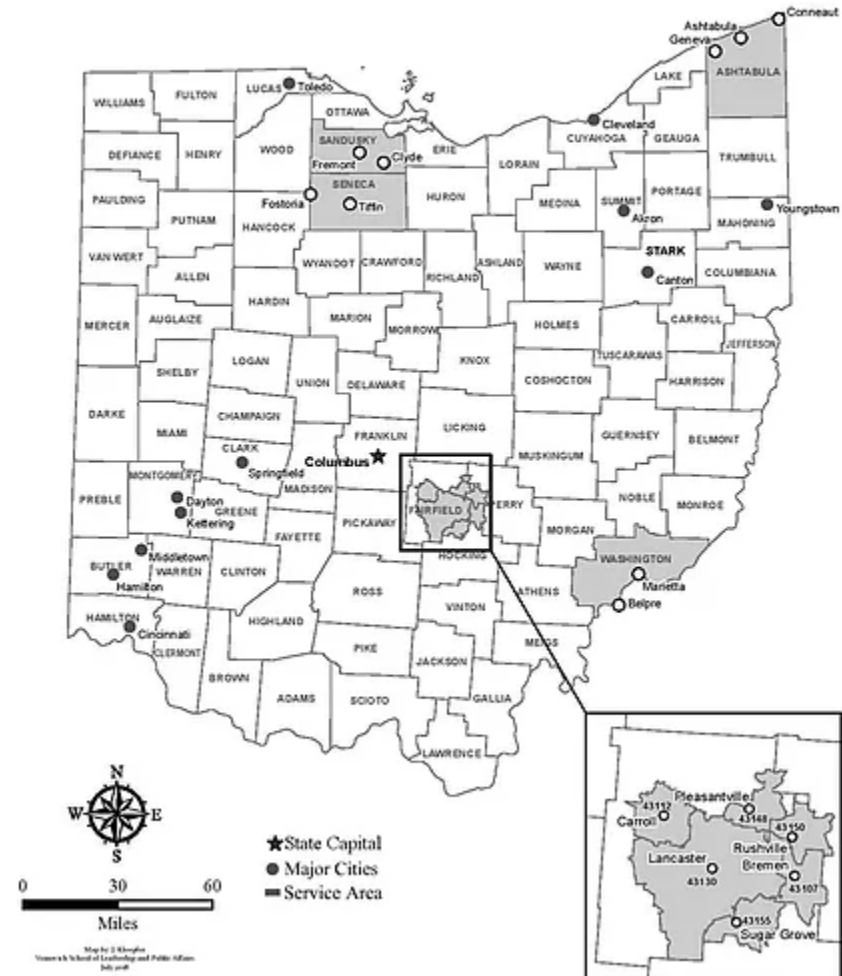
Conneaut
Ashtabula
Geneva
LAKE
ASHTABULA
LUCAS
Toledo
WILLIAMS
FULTON
OTTAWA
SANDUSKY
Cleveland
CUYAHOGA
GEAUGA
DEFIANCE
HENRY
WOOD
Fremont
Clyde
ERIE
LORAIN
TRUMBULL
SENECA
Fostoria
Tiffin
HURON
MEDINA
SUMMIT
PORTAGE
PAULDING
PUTNAM
HANCOCK
Akron
Youngstown
MAHONING
VAN WERT
WYANDOT
CRAWFORD
RICHLAND
ASHLAND
WAYNE
STARK
Canton
COLUMBIANA
ALLEN
HARDIN
MERCER
AUGLAIZE
MARION
MORROW
HOLMES
CARROLL
JEFFERSON
LOGAN
SHELBY
UNION
KNOX
TUSCARAWAS
DELAWARE
COSHOCTON
HARRISON
DARKE
CHAMPAIGN
MIAMI
CLARK
Springfield
FRANKLIN
LICKING
GUERNSEY
BELMONT
Columbus
MUSKINGUM
MONTGOMERY
PREBLE
Dayton
Kettering
GREENE
MADISON
FAIRFIELD
PERRY
NOBLE
MONROE
FAYETTE
PICKAWAY
MORGAN
Middletown
BUTLER
WARREN
CLINTON
HOCKING
WASHINGTON
Hamilton
Marietta
ROSS
VINTON
ATHENS
Belpre
HAMILTON
Cincinnati
CLERMONT
HIGHLAND
MEIGS
PIKE
JACKSON
BROWN
ADAMS
SCIOTO
GALLIA
LAWRENCE
N
W
E
S
0
30
60
Miles
★State Capital
● Major Cities
▬ Service Area
Map by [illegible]
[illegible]
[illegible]
43112
Carroll
Pleasantville
43148
43150
Rushville
Lancaster
43130
Bremen
43107
43155
Sugar Grove